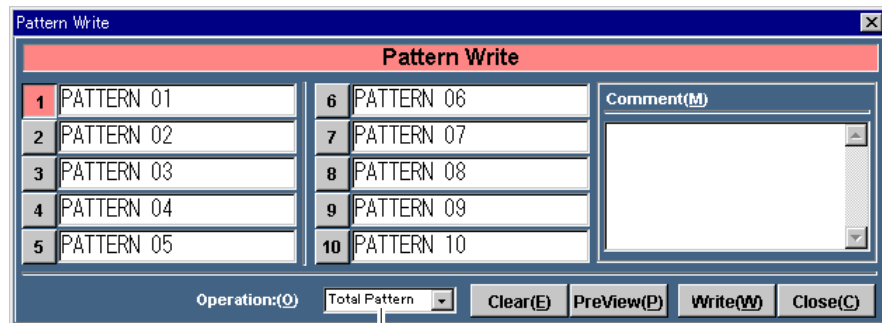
Pattern Write

Pattern Write

1 PATTERN 01
2 PATTERN 02
3 PATTERN 03
4 PATTERN 04
5 PATTERN 05

6 PATTERN 06
7 PATTERN 07
8 PATTERN 08
9 PATTERN 09
10 PATTERN 10

Comment(M)

Operation:(O) Total Pattern

Clear(E) PreView(P) Write(W) Close(C)